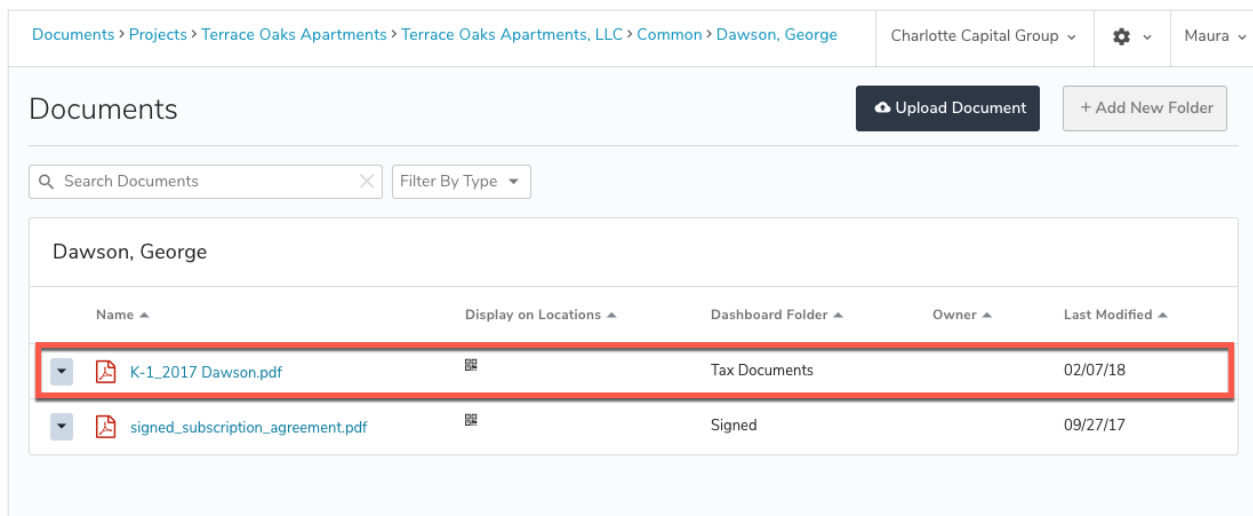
Documents > Projects > Terrace Oaks Apartments > Terrace Oaks Apartments, LLC > Common > Dawson, George

Charlotte Capital Group

Maura

Documents

Upload Document

+ Add New Folder

Search Documents

Filter By Type

Dawson, George

| | Name ▲ | Display on Locations ▲ | Dashboard Folder ▲ | Owner ▲ | Last Modified ▲ |
|---|---|---|---|---|---|
| | K-1_2017 Dawson.pdf | | Tax Documents | | 02/07/18 |
| | signed_subscription_agreement.pdf | | Signed | | 09/27/17 |